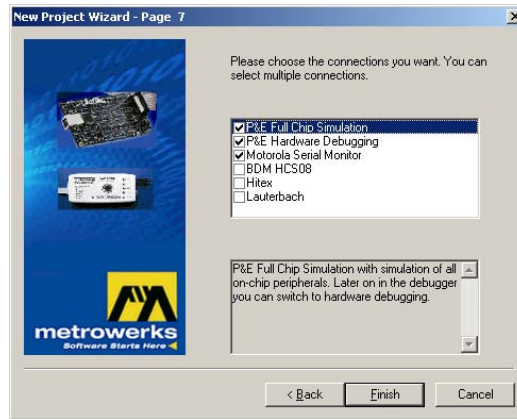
New Project Wizard - Page 7

Please choose the connections you want. You can select multiple connections.

P&E Full Chip Simulation
P&E Hardware Debugging
Motorola Serial Monitor
BDM HCS08
Hitex
Lauterbach

P&E Full Chip Simulation with simulation of all on-chip peripherals. Later on in the debugger you can switch to hardware debugging.

metrowerks
Software Starts Here

< Back
Finish
Cancel